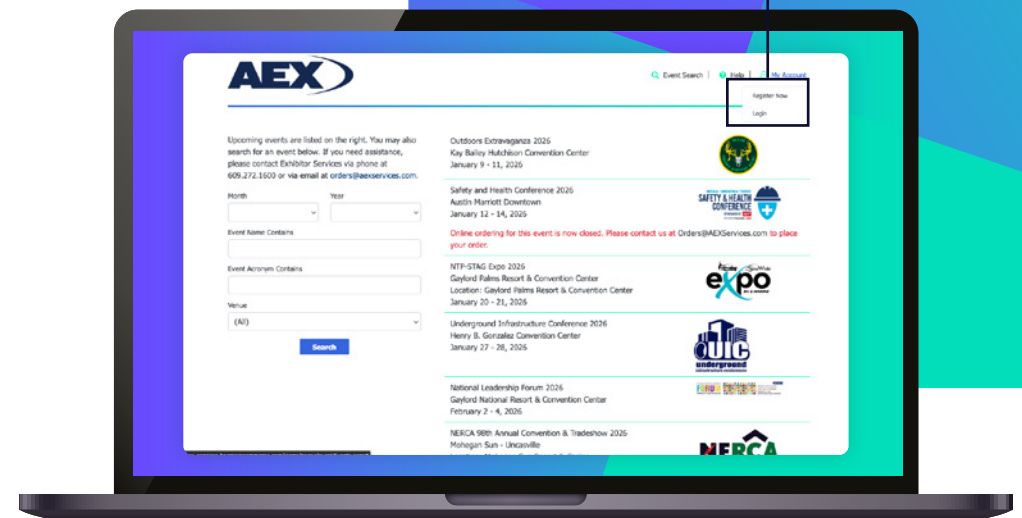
AEX

Event Search | Help | My Account

Register Now
Login

Upcoming events are listed on the right. You may also search for an event below. If you need assistance, please contact Exhibitor Services via phone at 609.272.1600 or via email at orders@aexservices.com.

Month

Year

Event Name Contains

Event Acronym Contains

Venue
(All)

Search

Outdoors Extravaganza 2026
Kay Bailey Hutchison Convention Center
January 9 - 11, 2026

Safety and Health Conference 2026
Austin Marriott Downtown
January 12 - 14, 2026

SAFETY & HEALTH CONFERENCE

Online ordering for this event is now closed. Please contact us at Orders@AEXServices.com to place your order.

NTP-STAG Expo 2026
Gaylord Palms Resort & Convention Center
Location: Gaylord Palms Resort & Convention Center
January 20 - 21, 2026

expo

Underground Infrastructure Conference 2026
Henry B. Gonzalez Convention Center
January 27 - 28, 2026

UIC underground

National Leadership Forum 2026
Gaylord National Resort & Convention Center
February 2 - 4, 2026

NERCA 98th Annual Convention & Tradeshow 2026
Mohegan Sun - Uncasville

NERCA